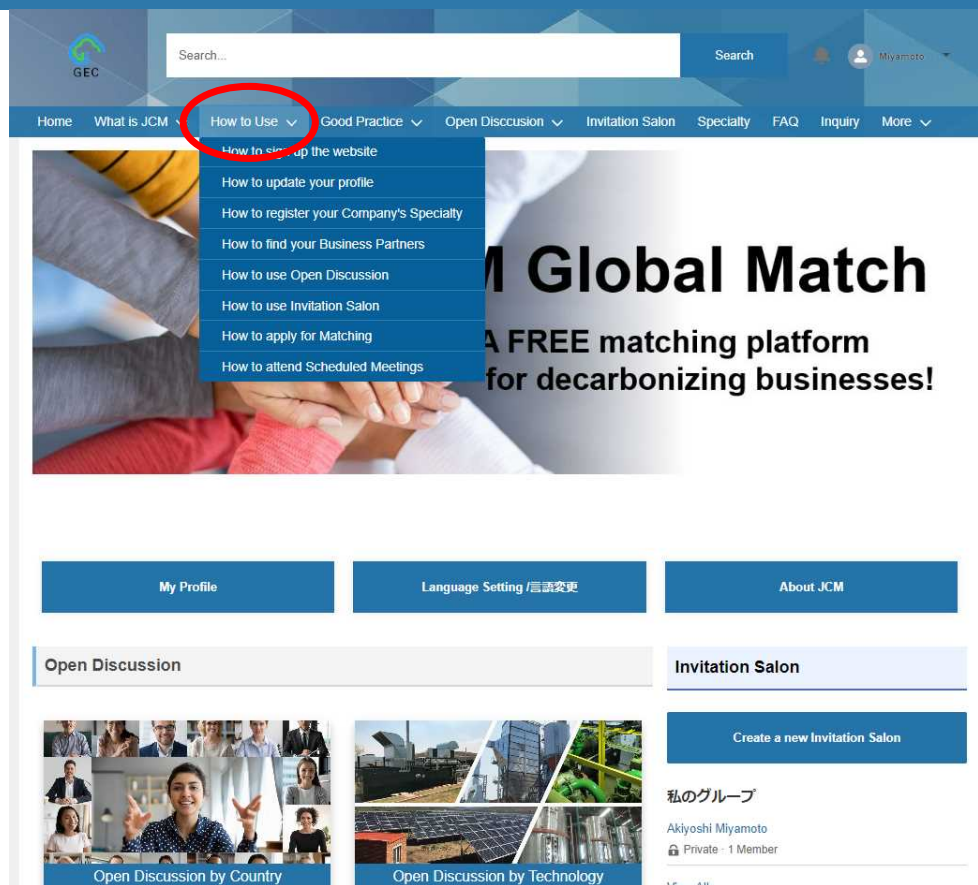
GEC

Search...

Search

Miyamoto

Home What is JCM How to Use Good Practice Open Disccusion Invitation Salon Specialty FAQ Inquiry More

How to sign up the website
How to update your profile
How to register your Company's Specialty
How to find your Business Partners
How to use Open Discussion
How to use Invitation Salon
How to apply for Matching
How to attend Scheduled Meetings

M Global Match
A FREE matching platform for decarbonizing businesses!

My Profile

Language Setting /言語変更

About JCM

Open Discussion

Invitation Salon

Create a new Invitation Salon

私のグループ

Akiyoshi Miyamoto
Private · 1 Member

Open Discussion by Country

Open Discussion by Technology